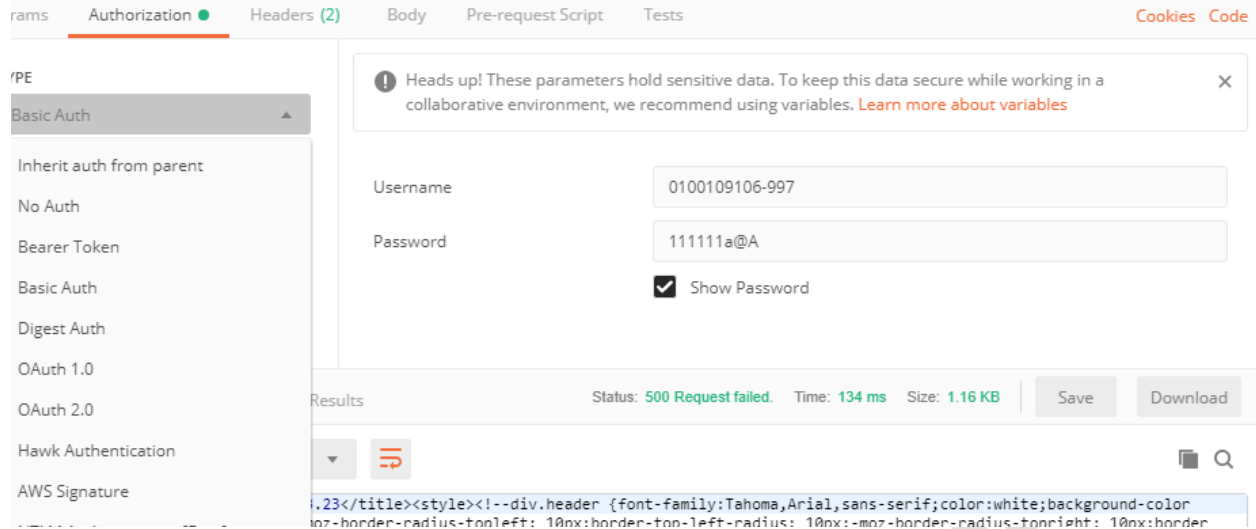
rams Authorization ● Headers (2) Body Pre-request Script Tests Cookies Code

YPE

Basic Auth

Inherit auth from parent

No Auth

Bearer Token

Basic Auth

Digest Auth

OAuth 1.0

OAuth 2.0

Hawk Authentication

AWS Signature

Heads up! These parameters hold sensitive data. To keep this data secure while working in a collaborative environment, we recommend using variables. Learn more about variables

×

Username 0100109106-997

Password 111111a@A

Show Password

Results

Status: 500 Request failed. Time: 134 ms Size: 1.16 KB Save Download

.23</title><style><!--div.header {font-family:Tahoma,Arial,sans-serif;color:white;background-color

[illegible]